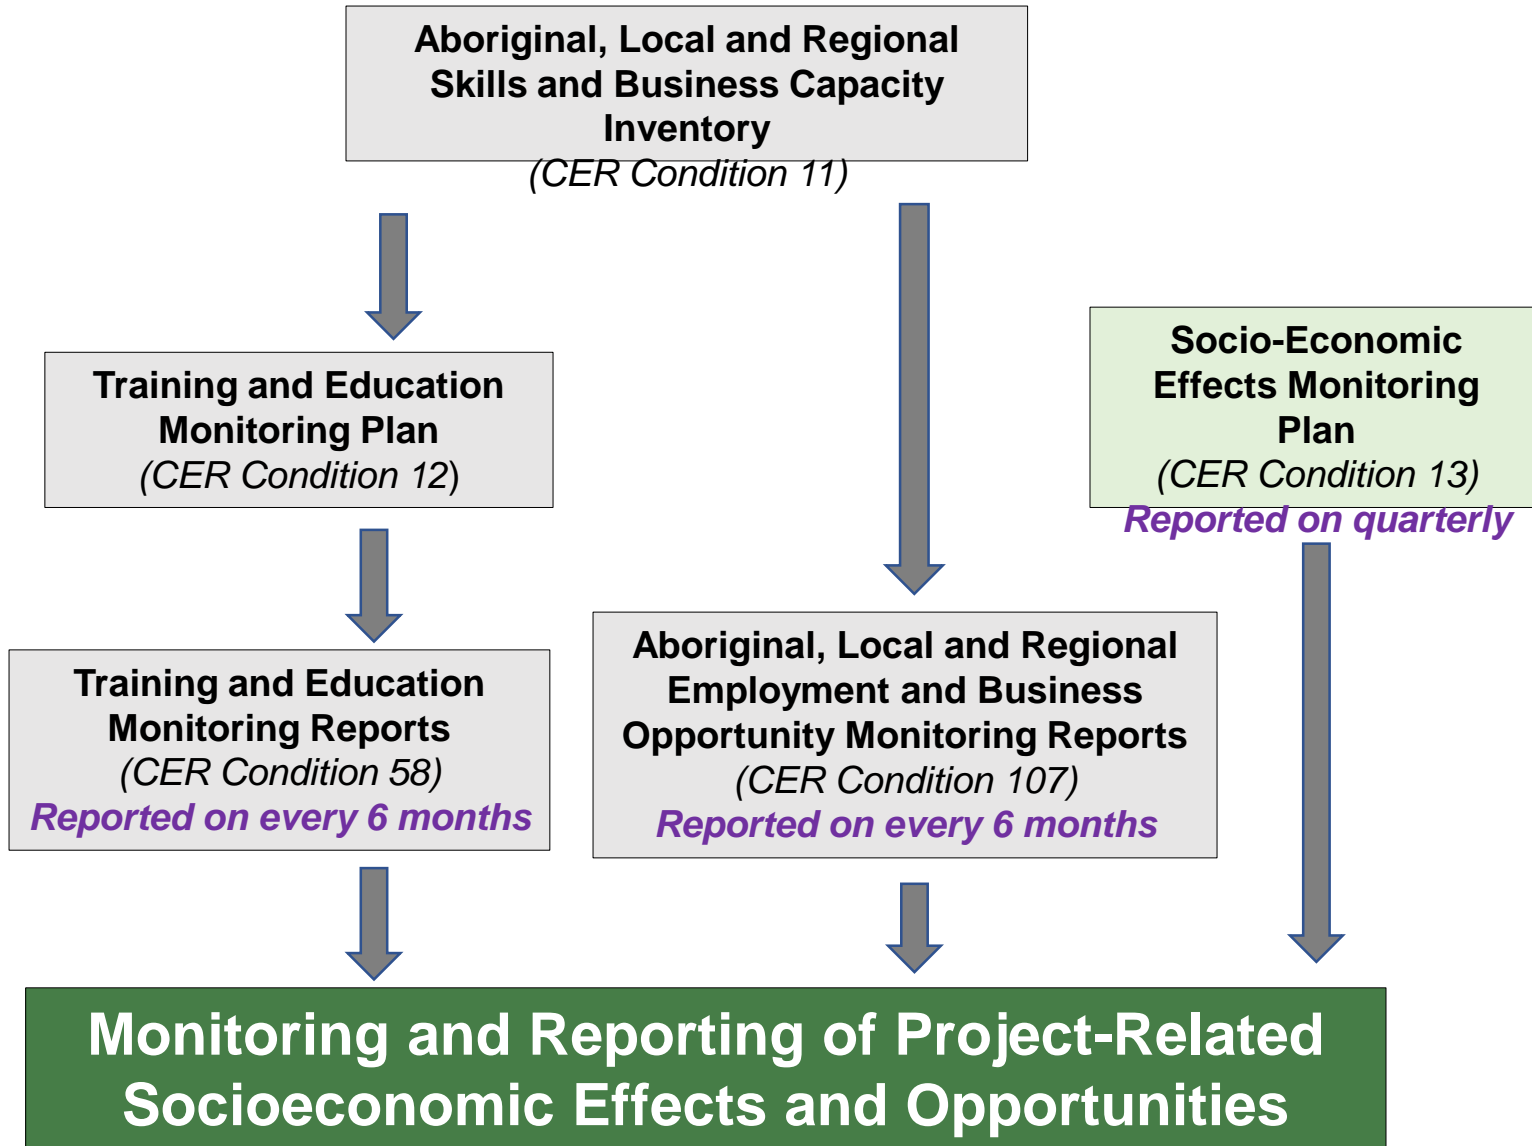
Aboriginal, Local and Regional Skills and Business Capacity Inventory
(CER Condition 11)

Training and Education Monitoring Plan
(CER Condition 12)

Socio-Economic Effects Monitoring Plan
(CER Condition 13)
Reported on quarterly

Training and Education Monitoring Reports
(CER Condition 58)
Reported on every 6 months

Aboriginal, Local and Regional Employment and Business Opportunity Monitoring Reports
(CER Condition 107)
Reported on every 6 months

Monitoring and Reporting of Project-Related Socioeconomic Effects and Opportunities